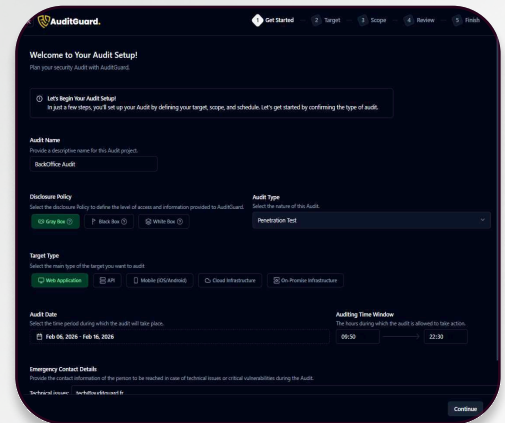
AuditGuard.

1 Get Started 2 Target 3 Scope 4 Review 5 Finish

Welcome to Your Audit Setup!
Plan your security Audit with AuditGuard.

Let's Begin Your Audit Setup!
In just a few steps, you'll set up your Audit by defining your target, scope, and schedule. Let's get started by confirming the type of audit.

Audit Name
Provide a descriptive name for this Audit project.
BackOffice Audit

Disclosure Policy
Select the disclosure Policy to define the level of access and information provided to AuditGuard.
Gray Box Black Box White Box

Audit Type
Select the nature of this Audit.
Penetration Test

Target Type
Select the main type of the target you want to audit
Web Application API Mobile (iOS/Android) Cloud Infrastructure On Premise Infrastructure

Audit Date
Select the time period during which the audit will take place.
Feb 06, 2026 - Feb 16, 2026

Auditing Time Window
The hours during which the audit is allowed to take action.
09:50 22:30

Emergency Contact Details
Provide the contact information of the person to be reached in case of technical issues or critical vulnerabilities during the Audit.

Technical issues: tech@auditguard.fr

Continue